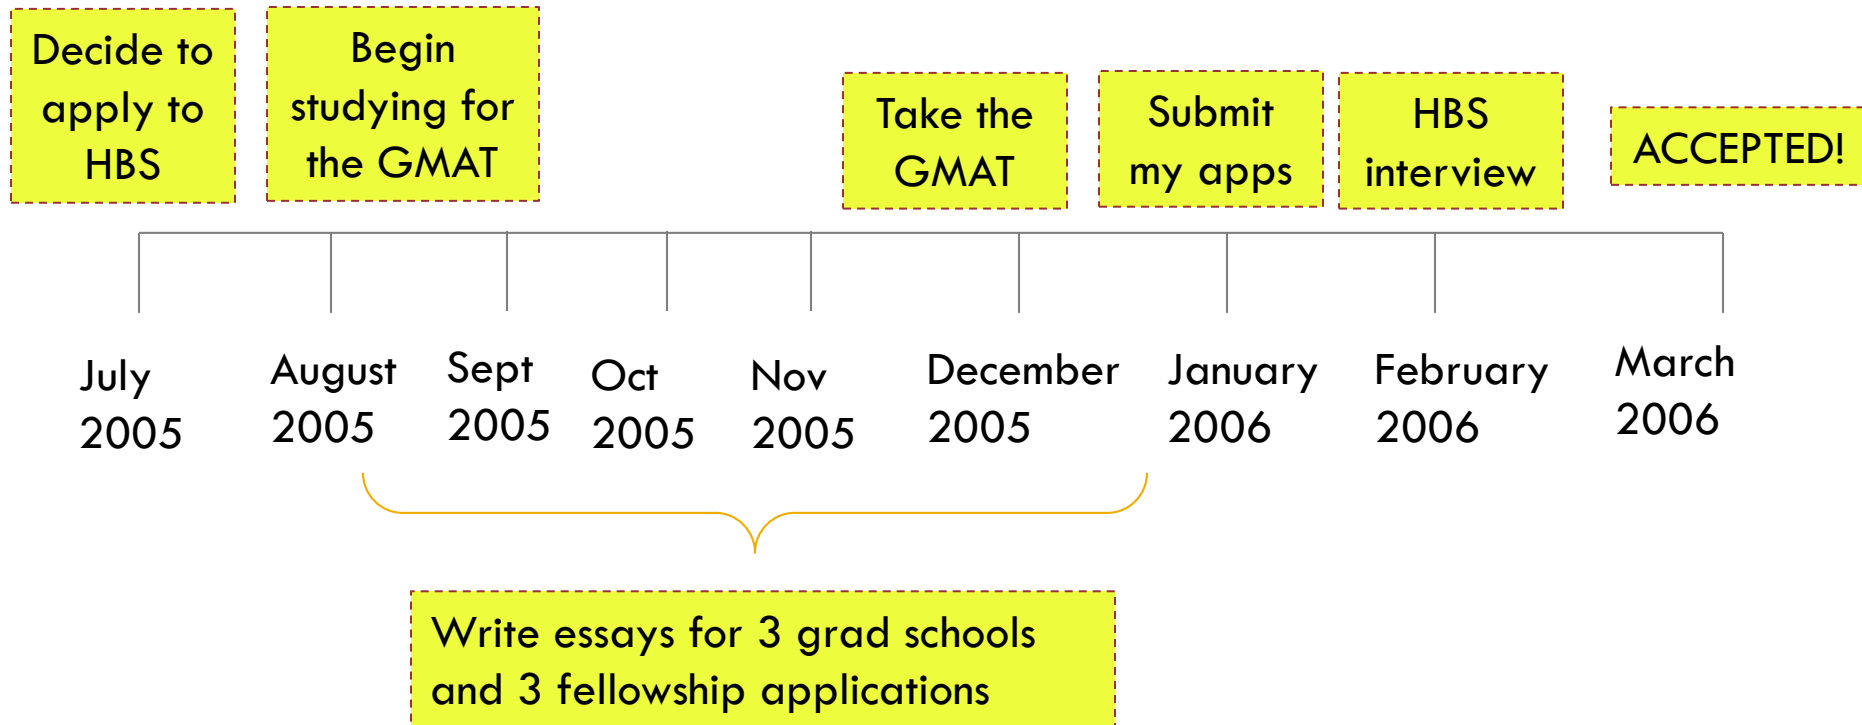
Decide to apply to HBS

Begin studying for the GMAT

Take the GMAT

Submit my apps

HBS interview

ACCEPTED!

July 2005

August 2005

Sept 2005

Oct 2005

Nov 2005

December 2005

January 2006

February 2006

March 2006

Write essays for 3 grad schools and 3 fellowship applications